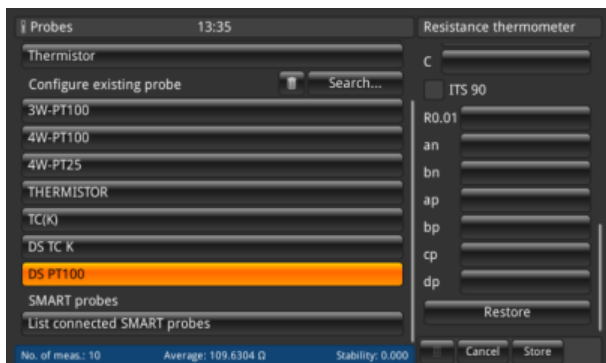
Probes 13:35
Thermistor
Configure existing probe
Search...
3W-PT100
4W-PT100
4W-PT25
THERMISTOR
TC(K)
DS TC K
DS PT100
SMART probes
List connected SMART probes
No. of meas.: 10 Average: 109.6304 Ω Stability: 0.000

Resistance thermometer
C
ITS 90
R0.01
an
bn
ap
bp
cp
dp
Restore
Cancel
Store